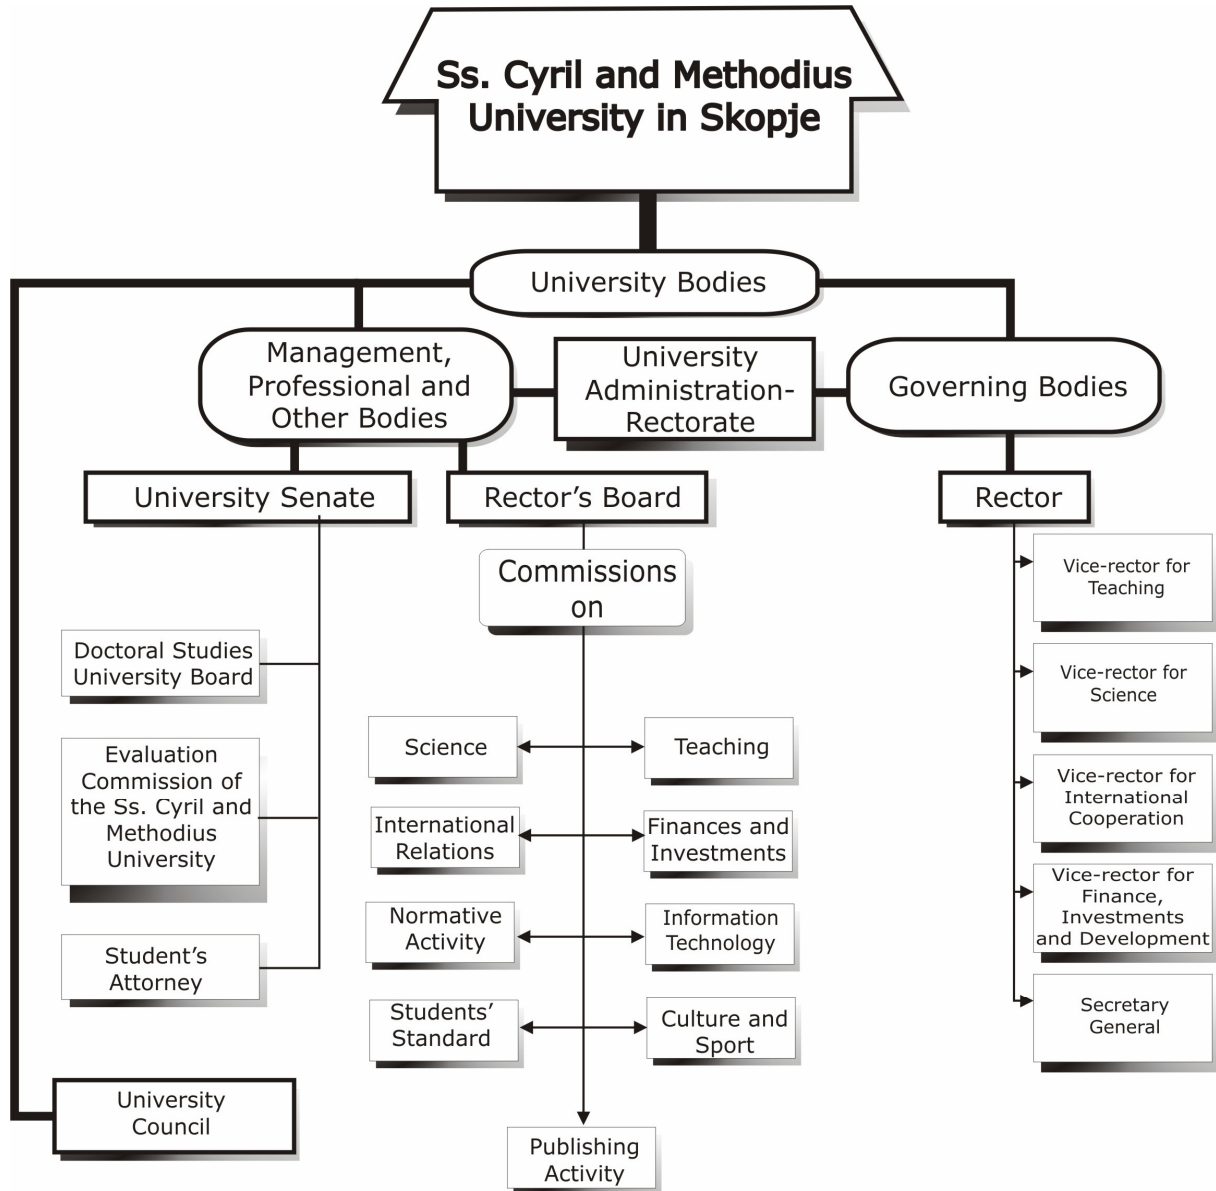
Ss. Cyril and Methodius University in Skopje

University Bodies

Management, Professional and Other Bodies

University Administration-Rectorate

Governing Bodies

University Senate

Rector’s Board

Rector

Commissions on

Doctoral Studies University Board

Evaluation Commission of the Ss. Cyril and Methodius University

Student’s Attorney

University Council

Science

Teaching

International Relations

Finances and Investments

Normative Activity

Information Technology

Students’ Standard

Culture and Sport

Publishing Activity

Vice-rector for Teaching

Vice-rector for Science

Vice-rector for International Cooperation

Vice-rector for Finance, Investments and Development

Secretary General